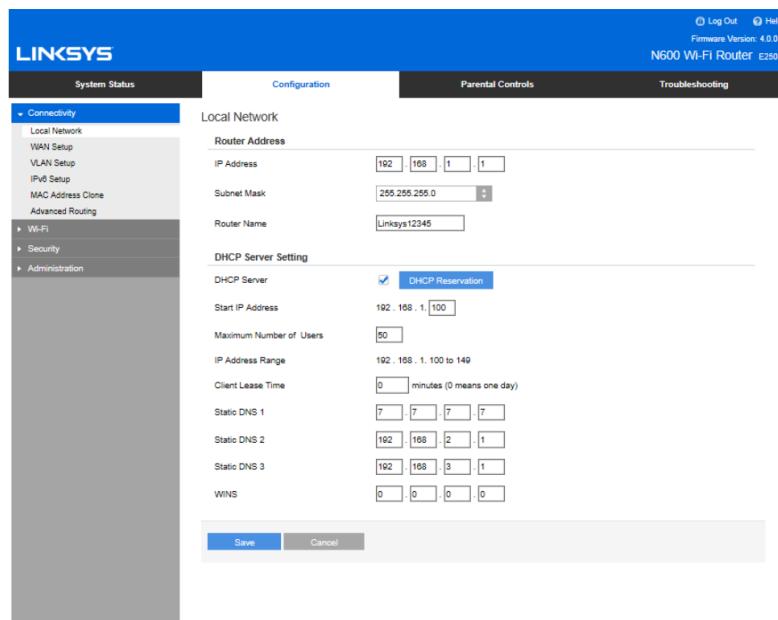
Log Out Hel
Firmware Version: 4.0.0
LINKSYS
N600 Wi-Fi Router E250

System Status | Configuration | Parental Controls | Troubleshooting

Connectivity
Local Network
WAN Setup
VLAN Setup
IPv6 Setup
MAC Address Clone
Advanced Routing
Wi-Fi
Security
Administration

Local Network

Router Address

IP Address 192 . 168 . 1 . 1

Subnet Mask 255.255.255.0

Router Name Linksys12345

DHCP Server Setting

DHCP Server DHCP Reservation

Start IP Address 192 . 168 . 1. 100

Maximum Number of Users 50

IP Address Range 192 . 168 . 1. 100 to 149

Client Lease Time 0 minutes (0 means one day)

Static DNS 1 7 . 7 . 7 . 7

Static DNS 2 192 . 168 . 2 . 1

Static DNS 3 192 . 168 . 3 . 1

WINS 0 . 0 . 0 . 0

Save Cancel